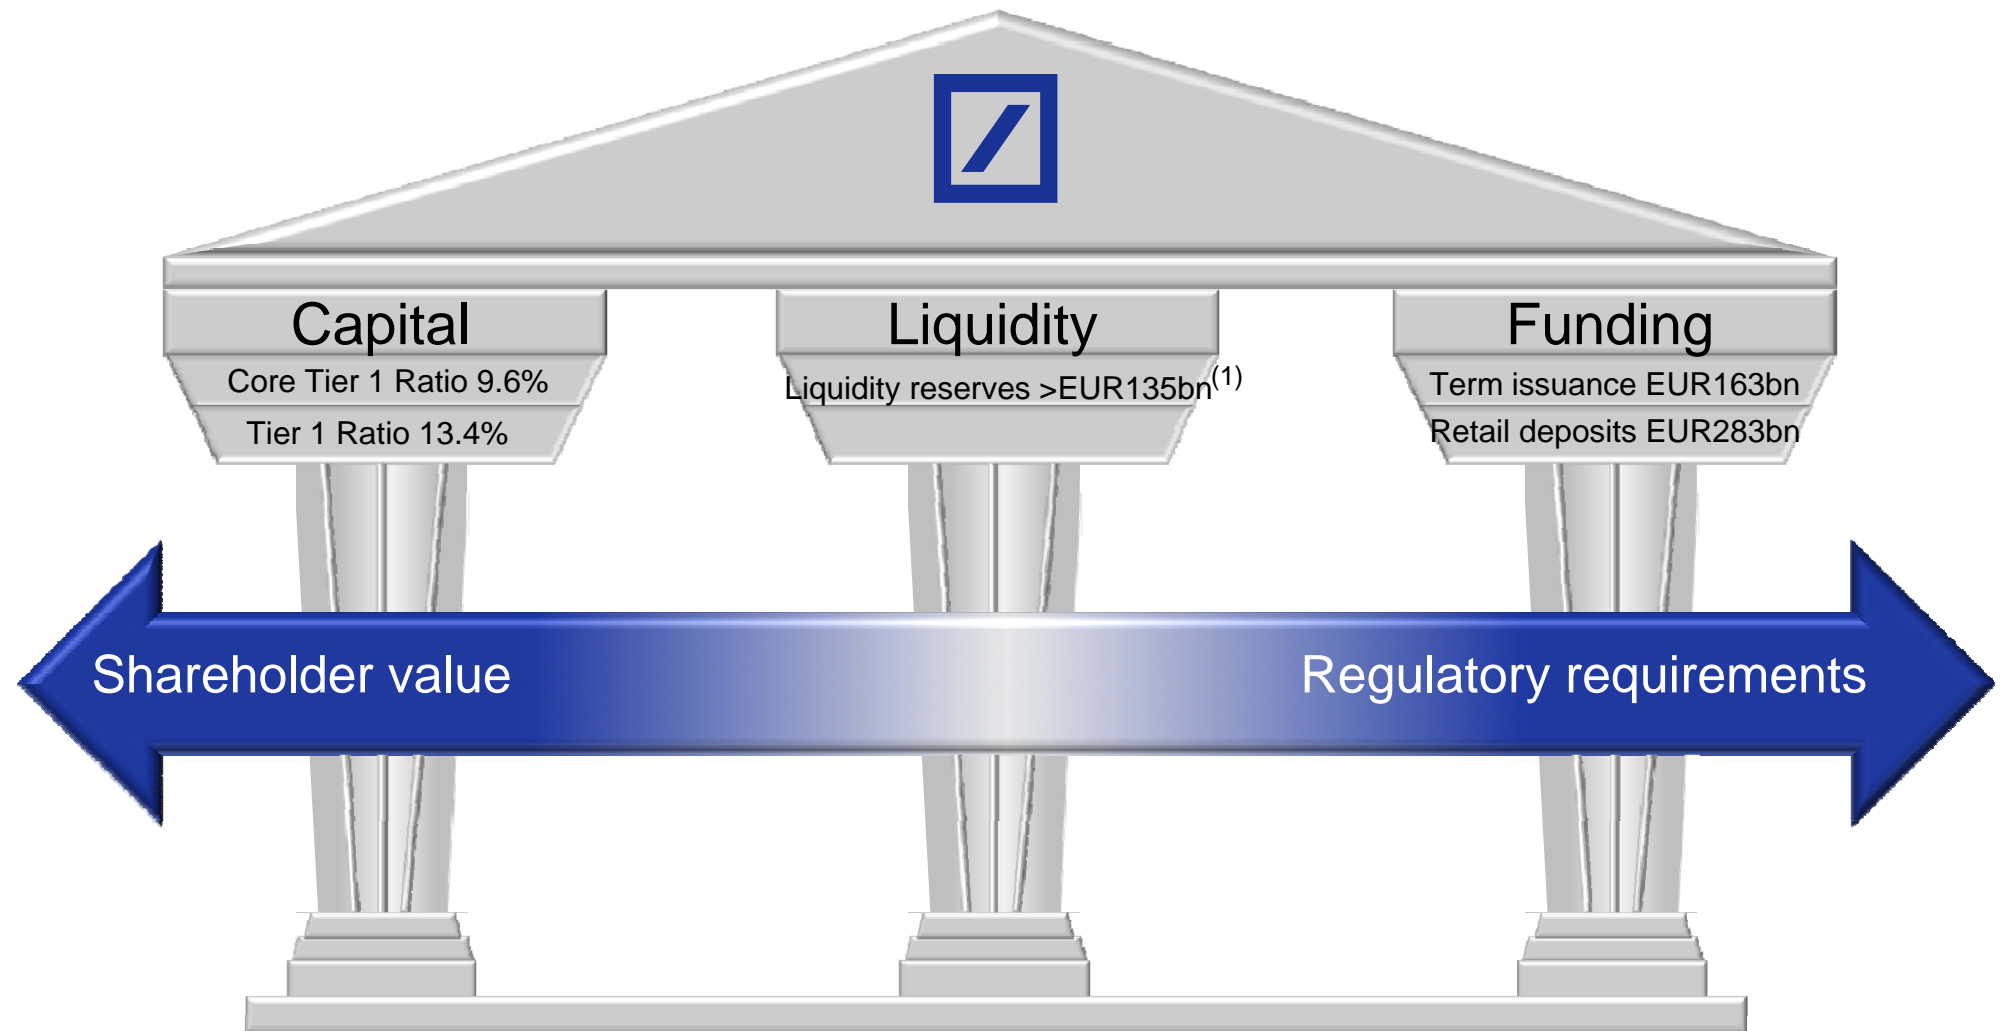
Capital

Core Tier 1 Ratio 9.6%

Tier 1 Ratio 13.4%

Liquidity

Liquidity reserves >EUR135bn$^{(1)}$

Funding

Term issuance EUR163bn

Retail deposits EUR283bn

Shareholder value

Regulatory requirements